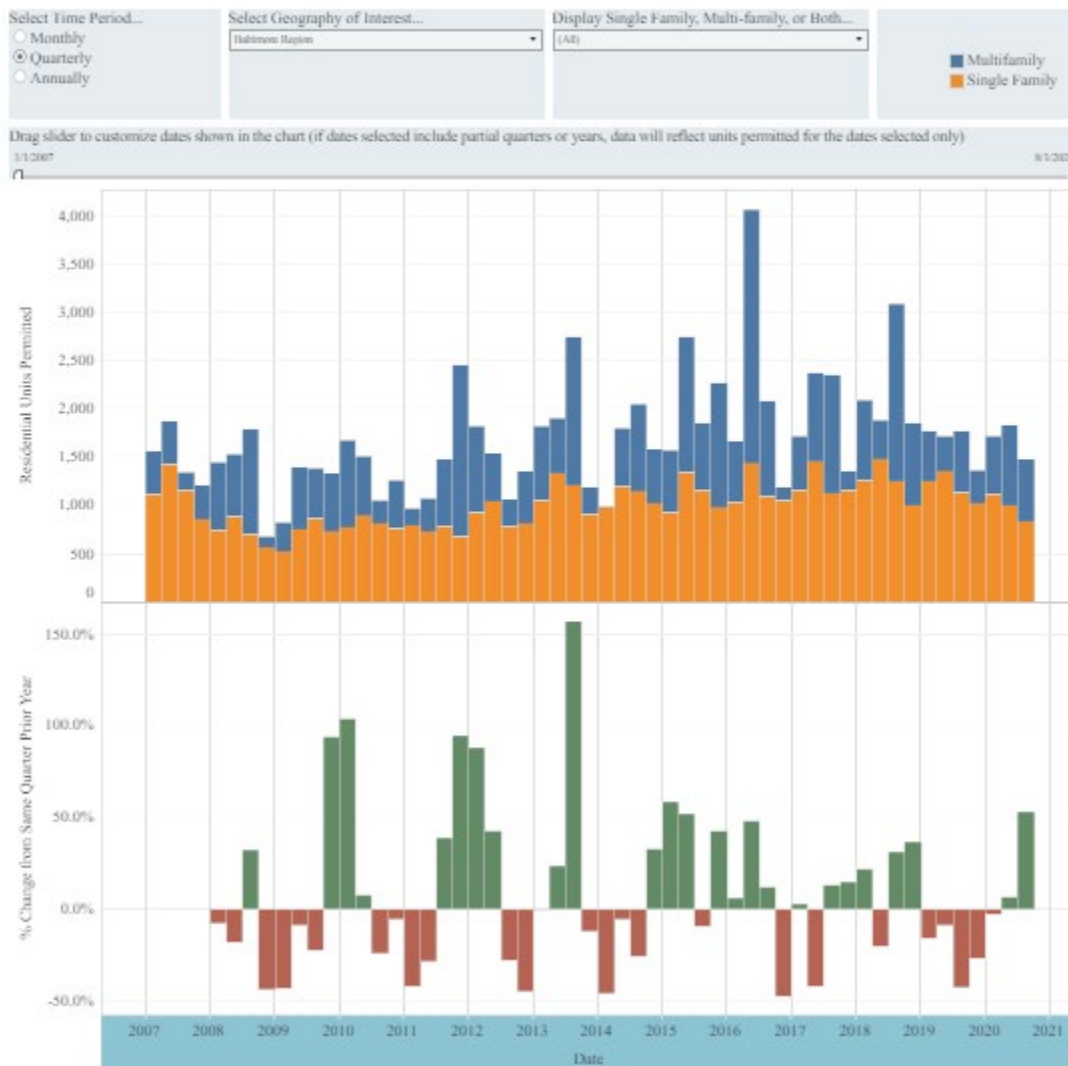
Select Time Period...
Monthly
Quarterly
Annually

Select Geography of Interest...
Baltimore Region

Display Single Family, Multi-family, or Both...
(All)

Multifamily
Single Family

Drag slider to customize dates shown in the chart (if dates selected include partial quarters or years, data will reflect units permitted for the dates selected only)
1/1/2007
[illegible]

Residential Units Permitted
4,000
3,500
3,000
2,500
2,000
1,500
1,000
500
0

% Change from Same Quarter Prior Year
150.0%
100.0%
50.0%
0.0%
-50.0%

2007 2008 2009 2010 2011 2012 2013 2014 2015 2016 2017 2018 2019 2020 2021
Date